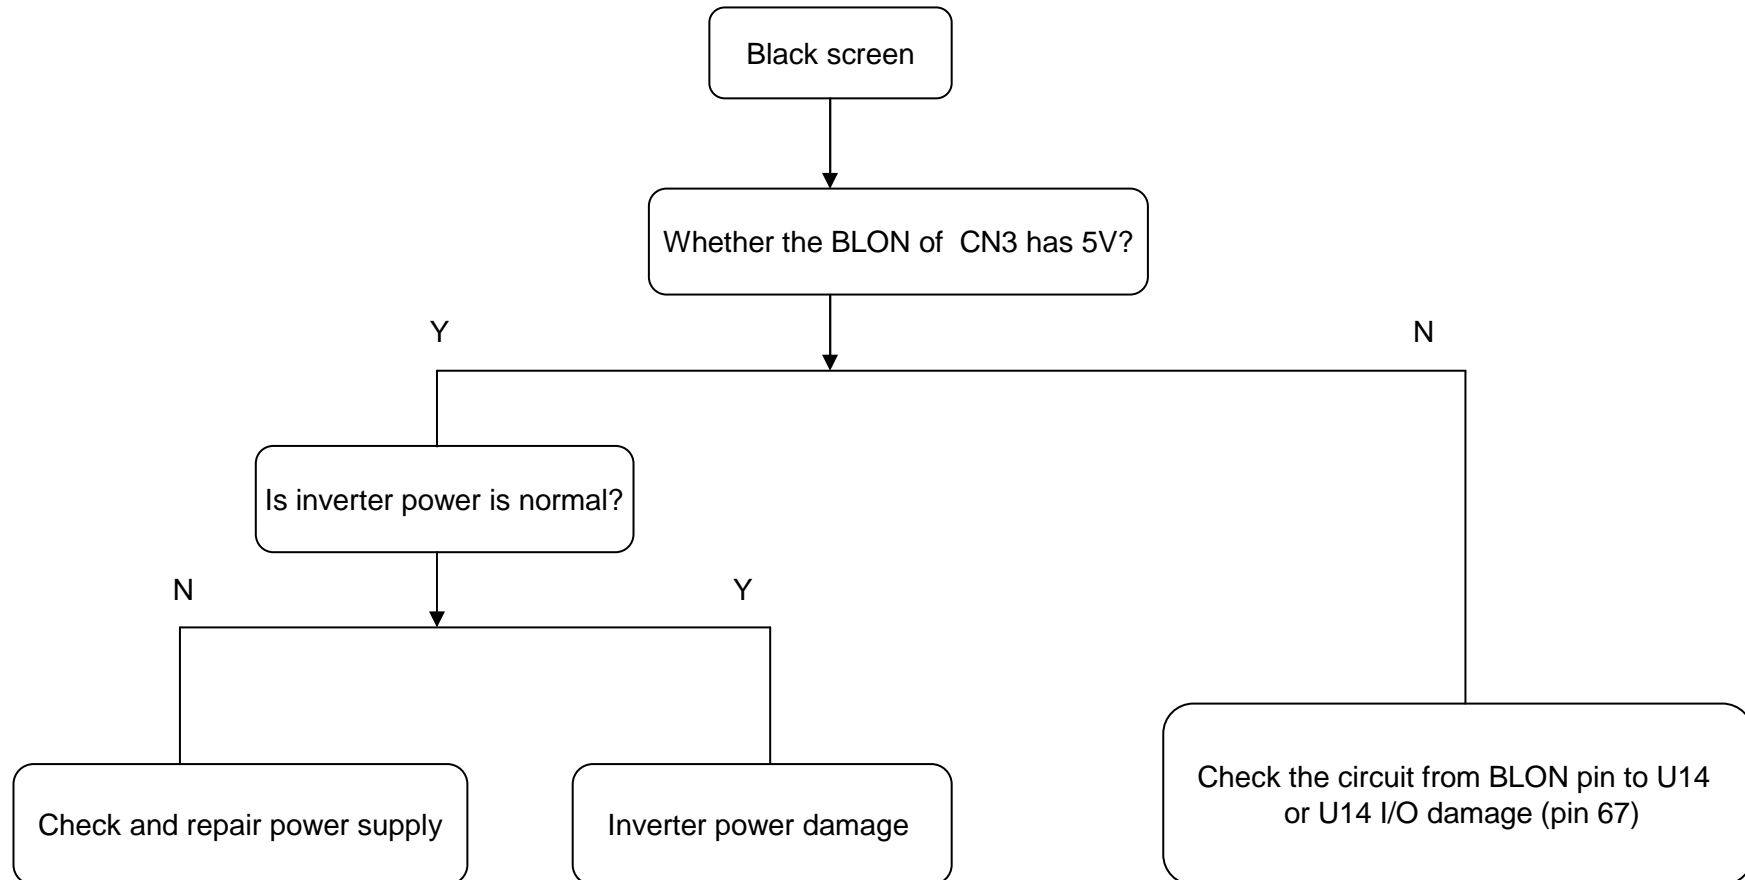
Black screen

Whether the BLON of  CN3 has 5V?

Y

N

Is inverter power is normal?

N

Y

Check and repair power supply

Inverter power damage

Check the circuit from BLON pin to U14 or U14 I/O damage (pin 67)